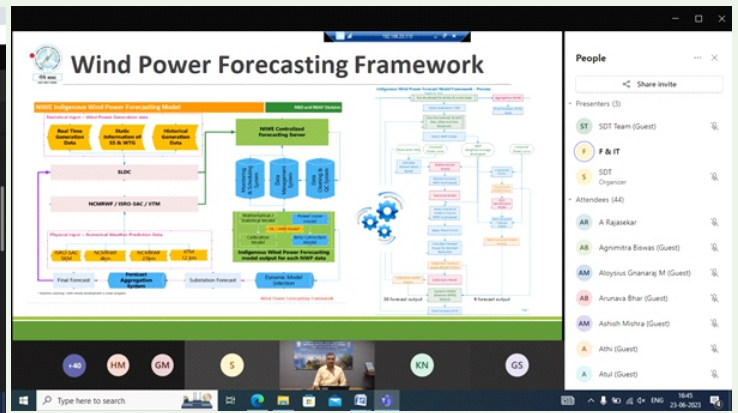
Wind Power Forecasting Framework

NIWE Indigenous Wind Power Forecasting Model

R&D and WRAP Division

Historical Input – Wind Power Generation data

Real Time Generation Data

Static Information of SS & WTG

Historical Generation Data

NIWE Centralized Forecasting Server

SLDC

NCMRWF / ISRO-SAC / IITM

Physical Input – Numerical Weather Prediction Data

ISRO-SAC

NCMRWF

NCMRWF

IITM

Mathematical / Statistical Model

Power curve model

Calculation Model

Indigenous Wind Power Forecasting model output for each NWP data

Final Forecast

Forecast Aggregation System

Substation Forecast

Dynamic Model Selection

Wind Power Forecasting Framework

SS forecast output

forecast output

People

Share invite

Presenters (3)

ST SDT Team (Guest)

F F & IT

S SDT Organizer

Attendees (44)

AR A Rajasekar

AB Agnimitra Biswas (Guest)

AM Aloysius Gnanaraj M (Guest)

AB Arunava Bhar (Guest)

AM Ashish Mishra (Guest)

A Athi (Guest)

A Atul (Guest)

+40 HM GM S KN GS

Type here to search

ENG 16:45 23-06-2023